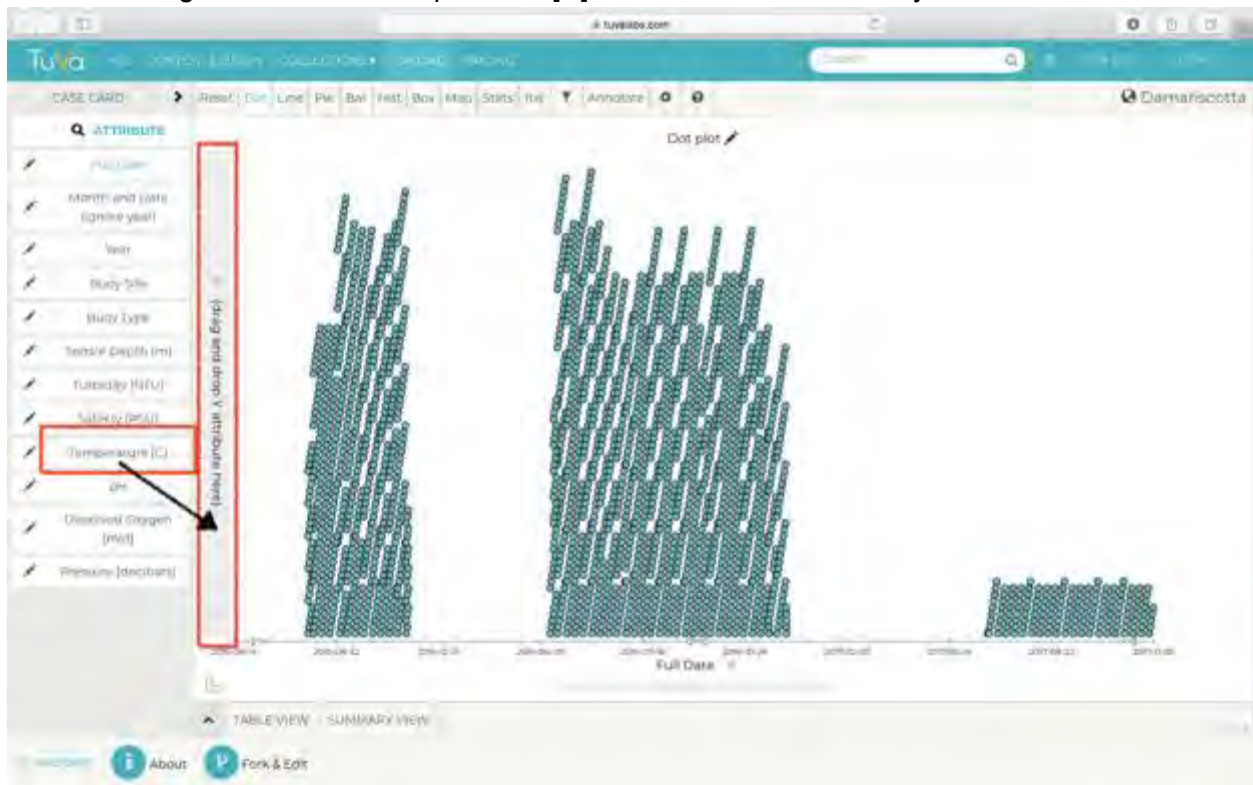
tuvalabs.com

TuVa

CASE CARD

Reset Dot Line Pie Bar Hist Box Map Stats Tbl Annotate

Damariscotta

ATTRIBUTE

Full Date

Month and Date (ignore year)

Year

Study Site

Study Type

Sensor Depth (m)

Turbidity (NTU)

Salinity (PSU)

Temperature (C)

pH

Dissolved Oxygen (mg/l)

Pressure (decibars)

Dot plot

(drag and drop Y attribute here)

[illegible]

Full Date

TABLE VIEW SUMMARY VIEW

About

Fork & Edit